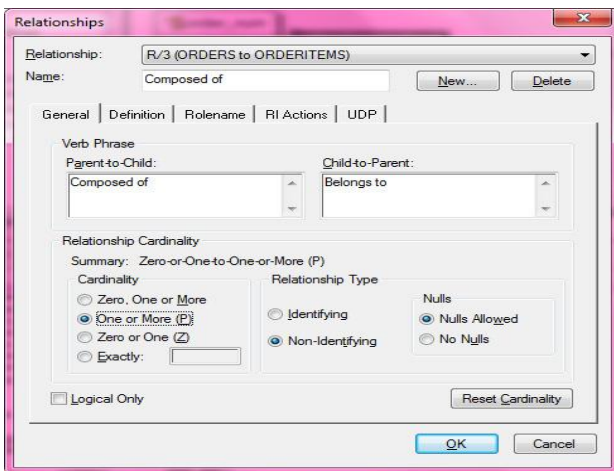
Relationships

Relationship: R/3 (ORDERS to ORDERITEMS)
Name: Composed of
New...
Delete

General | Definition | Rolename | RI Actions | UDP

Verb Phrase
Parent-to-Child:
Composed of
Child-to-Parent:
Belongs to

Relationship Cardinality
Summary: Zero-or-One-to-One-or-More (P)
Cardinality
Zero, One or More
One or More (P)
Zero or One (Z)
Exactly:
Relationship Type
Identifying
Non-Identifying
Nulls
Nulls Allowed
No Nulls

Logical Only
Reset Cardinality

OK
Cancel